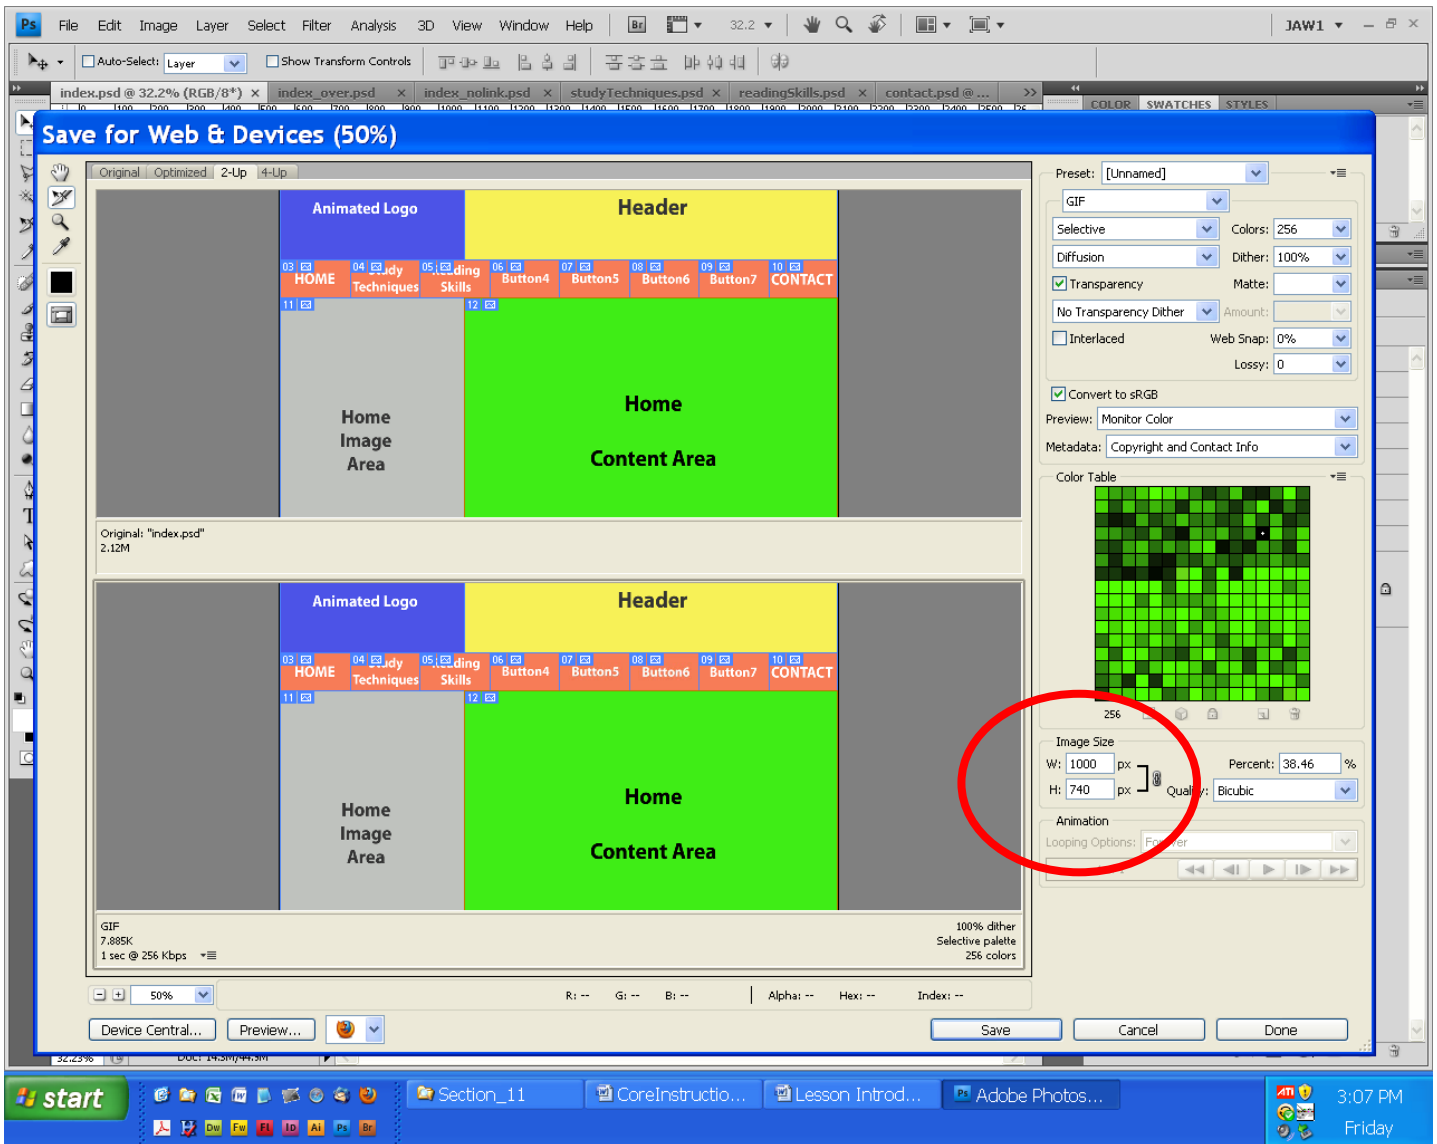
Ps File Edit Image Layer Select Filter Analysis 3D View Window Help Br 32.2 JAW1

Auto-Select: Layer Show Transform Controls

index.psd @ 32.2% (RGB/8*) × index_over.psd × index_nolink.psd × studyTechniques.psd × readingSkills.psd × contact.psd @ ... COLOR SWATCHES STYLES

Save for Web & Devices (50%)

Original Optimized 2-Up 4-Up

Animated Logo
Header
03 HOME 04 Study Techniques 05 Reading Skills 06 Button4 07 Button5 08 Button6 09 Button7 10 CONTACT
11 12
Home Image Area
Home Content Area

Original: "index.psd"
2.12M

Animated Logo
Header
03 HOME 04 Study Techniques 05 Reading Skills 06 Button4 07 Button5 08 Button6 09 Button7 10 CONTACT
11 12
Home Image Area
Home Content Area

GIF
7.885K
1 sec @ 256 Kbps

100% dither
Selective palette
256 colors

50%

R: -- G: -- B: -- Alpha: -- Hex: -- Index: --

Device Central... Preview... Save Cancel Done

Preset: [Unnamed]
GIF
Selective Colors: 256
Diffusion Dither: 100%
Transparency Matte:
No Transparency Dither Amount:
Interlaced Web Snap: 0%
Lossy: 0
Convert to sRGB
Preview: Monitor Color
Metadata: Copyright and Contact Info
Color Table
256
Image Size
W: 1000 px Percent: 38.46 %
H: 740 px Quality: Bicubic
Animation
Looping Options: Forever

32.23% Doc: 14.3M/44.3M

start Section_11 CoreInstructio... Lesson Introd... Adobe Photos... 3:07 PM Friday